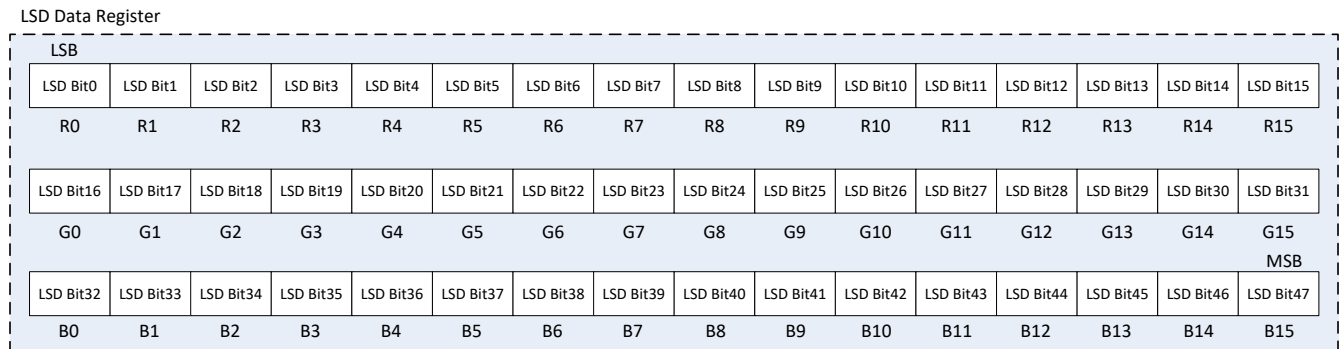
LSD Data Register

LSB

| LSD Bit0 | LSD Bit1 | LSD Bit2 | LSD Bit3 | LSD Bit4 | LSD Bit5 | LSD Bit6 | LSD Bit7 | LSD Bit8 | LSD Bit9 | LSD Bit10 | LSD Bit11 | LSD Bit12 | LSD Bit13 | LSD Bit14 | LSD Bit15 |
|---|---|---|---|---|---|---|---|---|---|---|---|---|---|---|---|
| R0 | R1 | R2 | R3 | R4 | R5 | R6 | R7 | R8 | R9 | R10 | R11 | R12 | R13 | R14 | R15 |

| LSD Bit16 | LSD Bit17 | LSD Bit18 | LSD Bit19 | LSD Bit20 | LSD Bit21 | LSD Bit22 | LSD Bit23 | LSD Bit24 | LSD Bit25 | LSD Bit26 | LSD Bit27 | LSD Bit28 | LSD Bit29 | LSD Bit30 | LSD Bit31 |
|---|---|---|---|---|---|---|---|---|---|---|---|---|---|---|---|
| G0 | G1 | G2 | G3 | G4 | G5 | G6 | G7 | G8 | G9 | G10 | G11 | G12 | G13 | G14 | G15 |

MSB

| LSD Bit32 | LSD Bit33 | LSD Bit34 | LSD Bit35 | LSD Bit36 | LSD Bit37 | LSD Bit38 | LSD Bit39 | LSD Bit40 | LSD Bit41 | LSD Bit42 | LSD Bit43 | LSD Bit44 | LSD Bit45 | LSD Bit46 | LSD Bit47 |
|---|---|---|---|---|---|---|---|---|---|---|---|---|---|---|---|
| B0 | B1 | B2 | B3 | B4 | B5 | B6 | B7 | B8 | B9 | B10 | B11 | B12 | B13 | B14 | B15 |